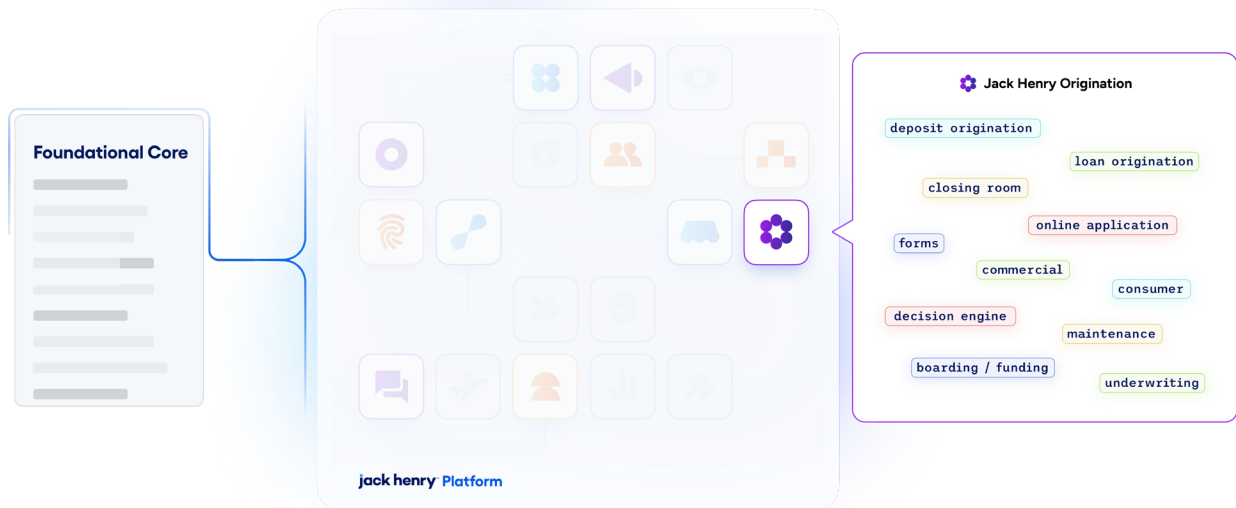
Foundational Core

jack henry Platform

Jack Henry Origination

deposit origination

loan origination

closing room

online application

forms

commercial

consumer

decision engine

maintenance

boarding / funding

underwriting